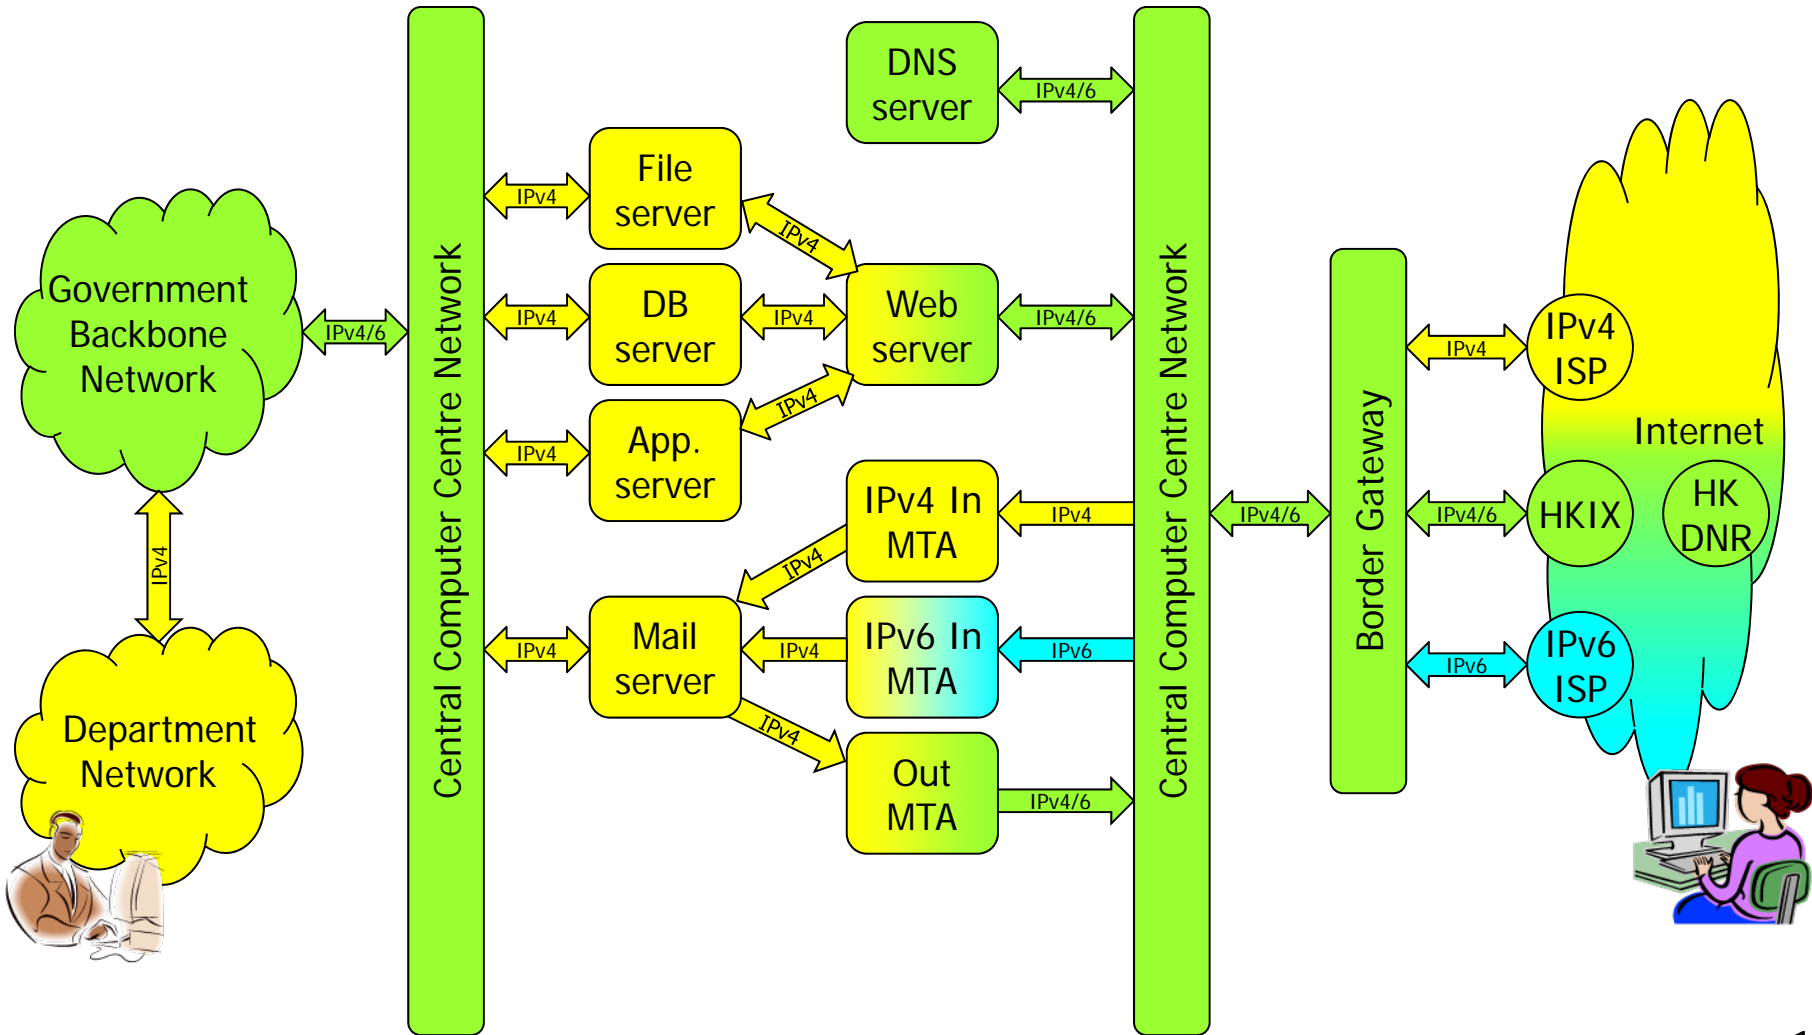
Government Backbone Network

IPv4/6

IPv4

Department Network

Central Computer Centre Network

IPv4

File server

IPv4

DB server

IPv4

App. server

IPv4

Mail server

DNS server

IPv4/6

IPv4

Web server

IPv4

IPv4

IPv4/6

IPv4 In MTA

IPv4

IPv4

IPv6 In MTA

IPv4

IPv6

IPv4

Out MTA

IPv4/6

Central Computer Centre Network

IPv4/6

Border Gateway

IPv4

IPv4 ISP

Internet

IPv4/6

HKIX

HK DNR

IPv6

IPv6 ISP